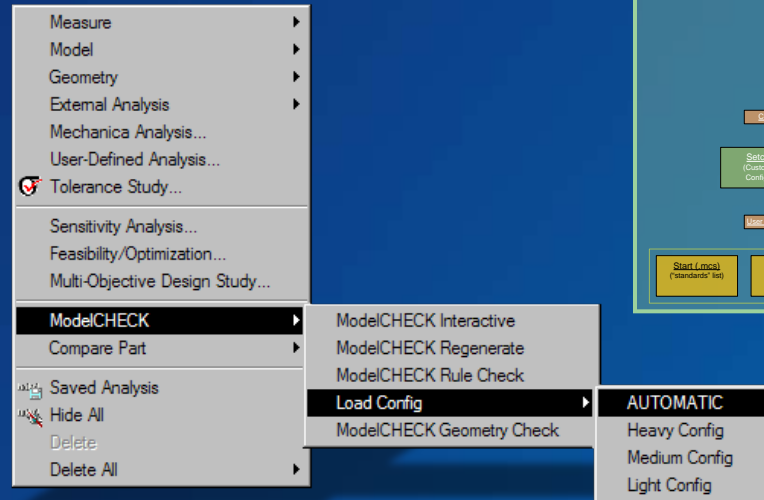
Measure
Model
Geometry
External Analysis
Mechanica Analysis...
User-Defined Analysis...
Tolerance Study...
Sensitivity Analysis...
Feasibility/Optimization...
Multi-Objective Design Study...
ModelCHECK
Compare Part
Saved Analysis
Hide All
Delete
Delete All

ModelCHECK Interactive
ModelCHECK Regenerate
ModelCHECK Rule Check
Load Config
ModelCHECK Geometry Check

AUTOMATIC
Heavy Config
Medium Config
Light Config

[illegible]
Setu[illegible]
(Cust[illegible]
Confi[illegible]
User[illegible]
Start (.mcs)
("standards" list)